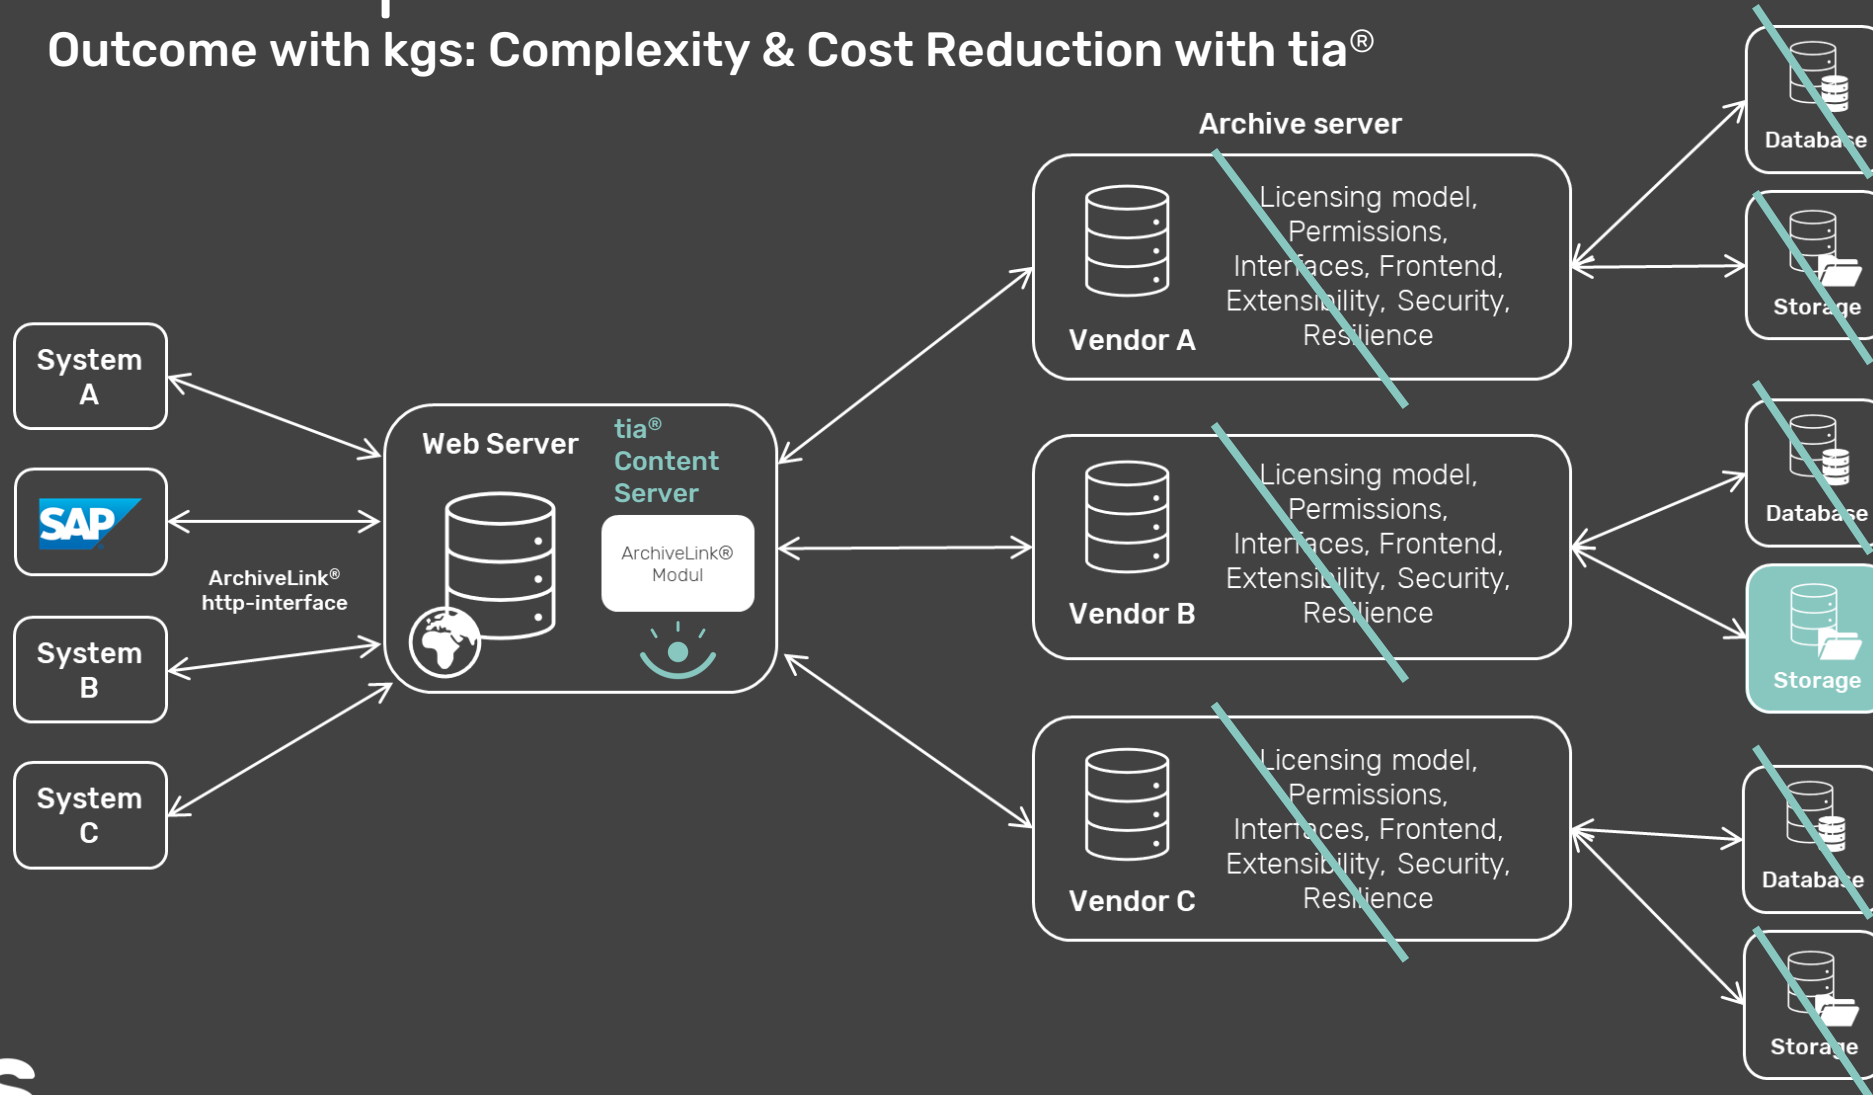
Outcome with kgs: Complexity & Cost Reduction with tia®

Archive server

System A

SAP

System B

System C

ArchiveLink®
http-interface

Web Server

tia®
Content
Server

ArchiveLink®
Modul

Vendor A

Licensing model, Permissions, Interfaces, Frontend, Extensibility, Security, Resilience

Vendor B

Licensing model, Permissions, Interfaces, Frontend, Extensibility, Security, Resilience

Vendor C

Licensing model, Permissions, Interfaces, Frontend, Extensibility, Security, Resilience

Database

Storage

Database

Storage

Database

Storage